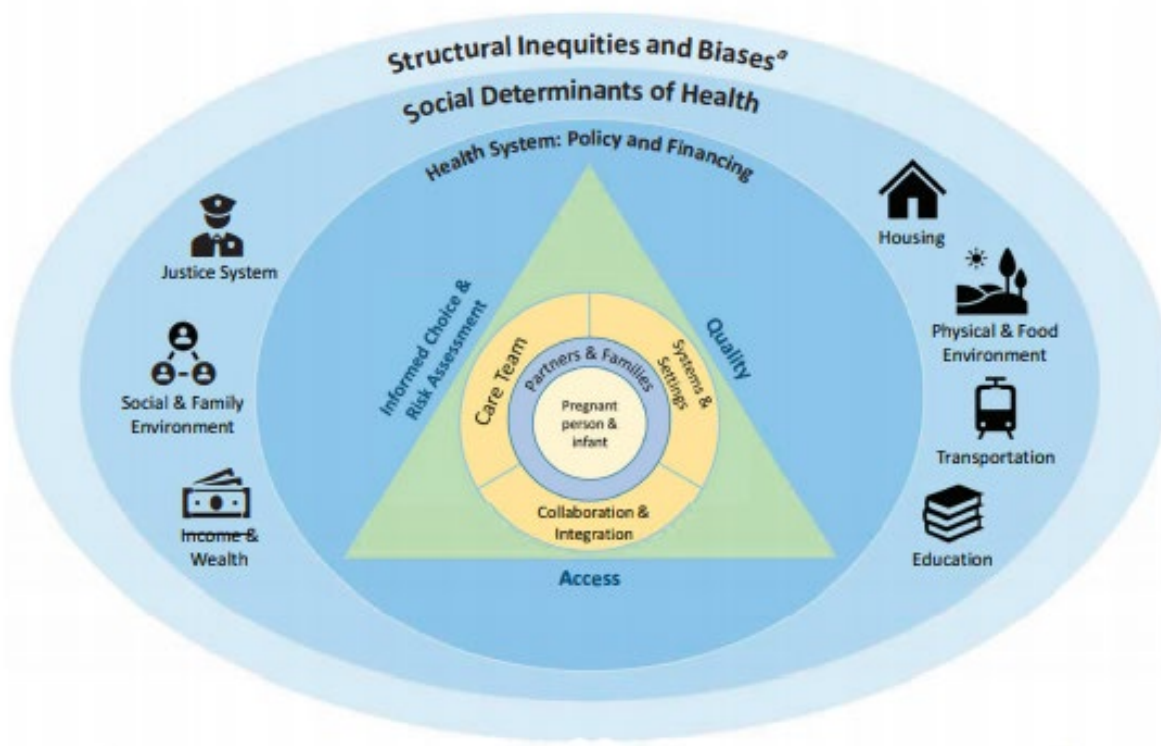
Structural Inequities and Biases$^a$

Social Determinants of Health

Health System: Policy and Financing

Justice System

Social & Family Environment

Income & Wealth

Housing

Physical & Food Environment

Transportation

Education

Informed Choice & Risk Assessment

Quality

Access

Care Team

Partners & Families

Systems & Settings

Pregnant person & infant

Collaboration & Integration